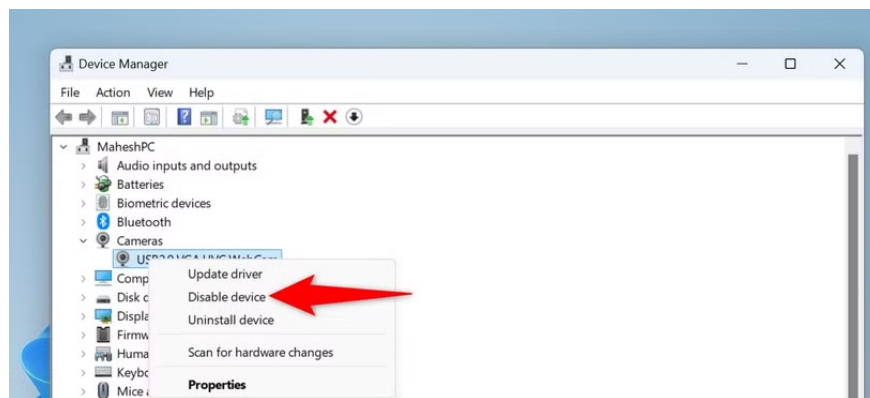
Device Manager

File Action View Help

MaheshPC
Audio inputs and outputs
Batteries
Biometric devices
Bluetooth
Cameras
USB2.0 VGA UVC WebCam
Comp
Disk d
Displa
Firmw
Huma
Keybo
Mice a

Update driver
Disable device
Uninstall device
Scan for hardware changes
Properties